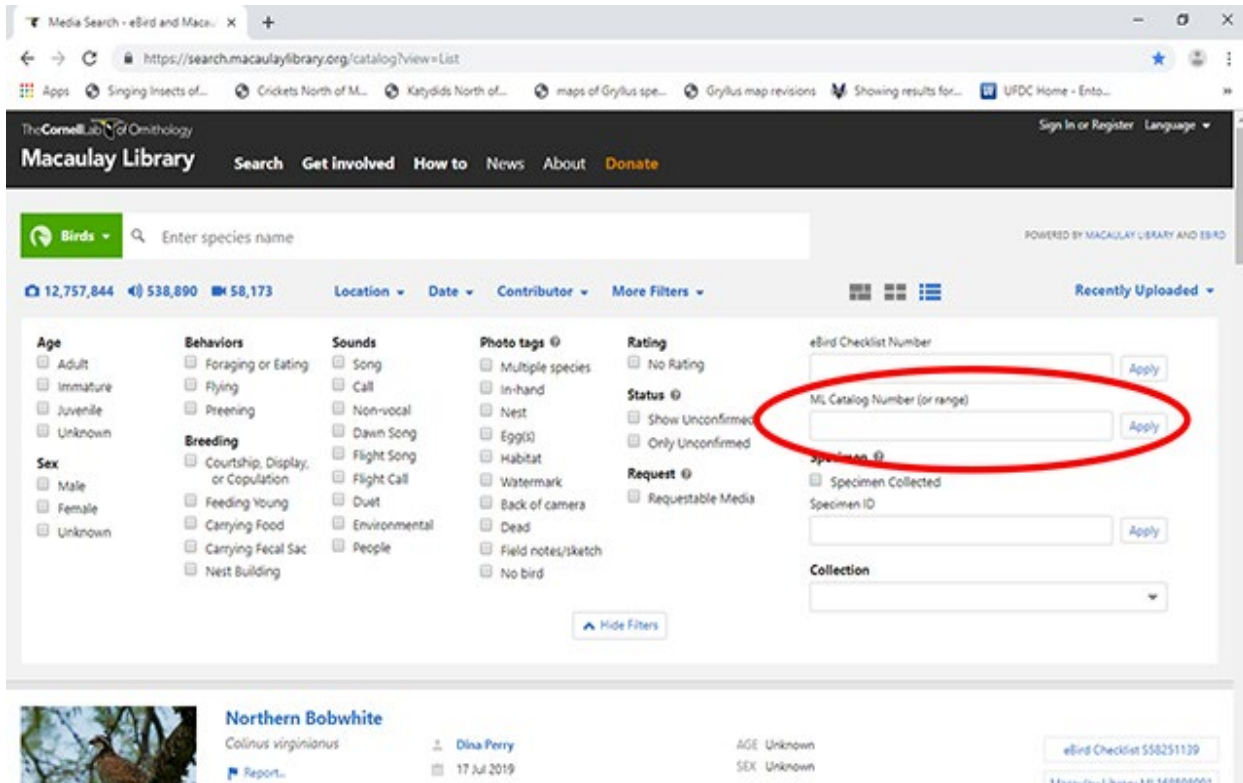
Media Search - eBird and Macau ×

https://search.macaulaylibrary.org/catalog?view=List

Apps Singing Insects of... Crickets North of M... Katydids North of... maps of Gryllus spe... Gryllus map revisions Showing results for... UFDC Home - Ento...

TheCornellLab of Ornithology

Macaulay Library

Search Get involved How to News About Donate

Sign In or Register Language

Birds Enter species name

POWERED BY MACAULAY LIBRARY AND EBIRD

12,757,844 538,890 58,173

Location Date Contributor More Filters

Recently Uploaded

Age
Adult
Immature
Juvenile
Unknown

Sex
Male
Female
Unknown

Behaviors
Foraging or Eating
Flying
Preening

Breeding
Courtship, Display, or Copulation
Feeding Young
Carrying Food
Carrying Fecal Sac
Nest Building

Sounds
Song
Call
Non-vocal
Dawn Song
Flight Song
Flight Call
Duet
Environmental
People

Photo tags
Multiple species
In-hand
Nest
Egg(s)
Habitat
Watermark
Back of camera
Dead
Field notes/sketch
No bird

Rating
No Rating

Status
Show Unconfirmed
Only Unconfirmed

Request
Requestable Media

eBird Checklist Number
Apply

ML Catalog Number (or range)
Apply

Specimen
Specimen Collected
Specimen ID
Apply

Collection

Hide Filters

Northern Bobwhite
Colinus virginianus
Report...

Dina Perry
17 Jul 2019

AGE Unknown
SEX Unknown

eBird Checklist S58251139